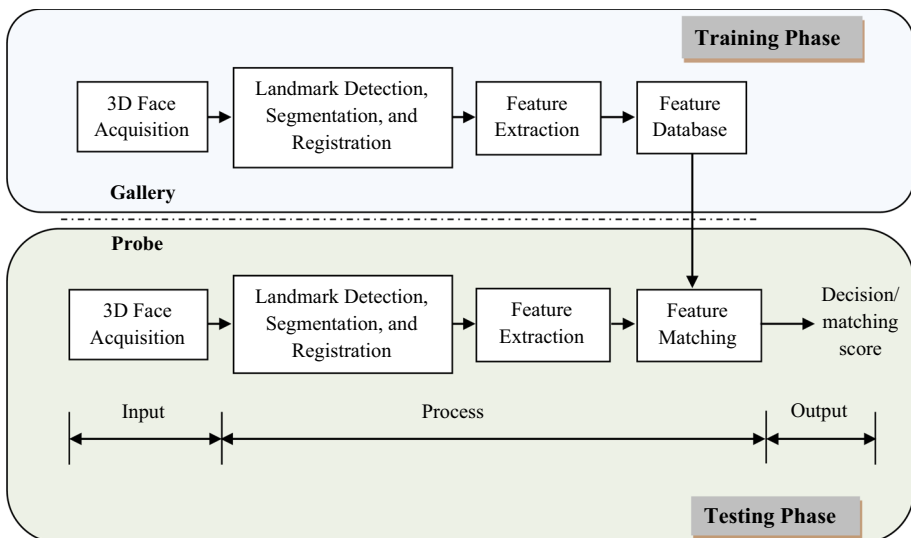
Training Phase

3D Face Acquisition

Landmark Detection, Segmentation, and Registration

Feature Extraction

Feature Database

Gallery

Probe

3D Face Acquisition

Landmark Detection, Segmentation, and Registration

Feature Extraction

Feature Matching

Decision/ matching score

Input

Process

Output

Testing Phase